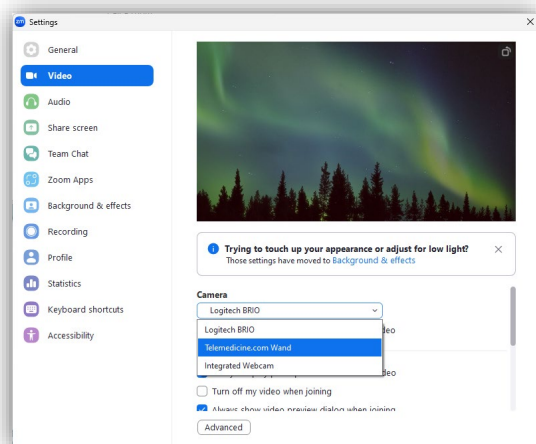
Settings

General
Video
Audio
Share screen
Team Chat
Zoom Apps
Background & effects
Recording
Profile
Statistics
Keyboard shortcuts
Accessibility

Trying to touch up your appearance or adjust for low light?
Those settings have moved to Background & effects

Camera
Logitech BRIO
Logitech BRIO
Telemedicine.com Wand
Integrated Webcam
deo
deo
Turn off my video when joining
Always show video preview dialog when joining
Advanced